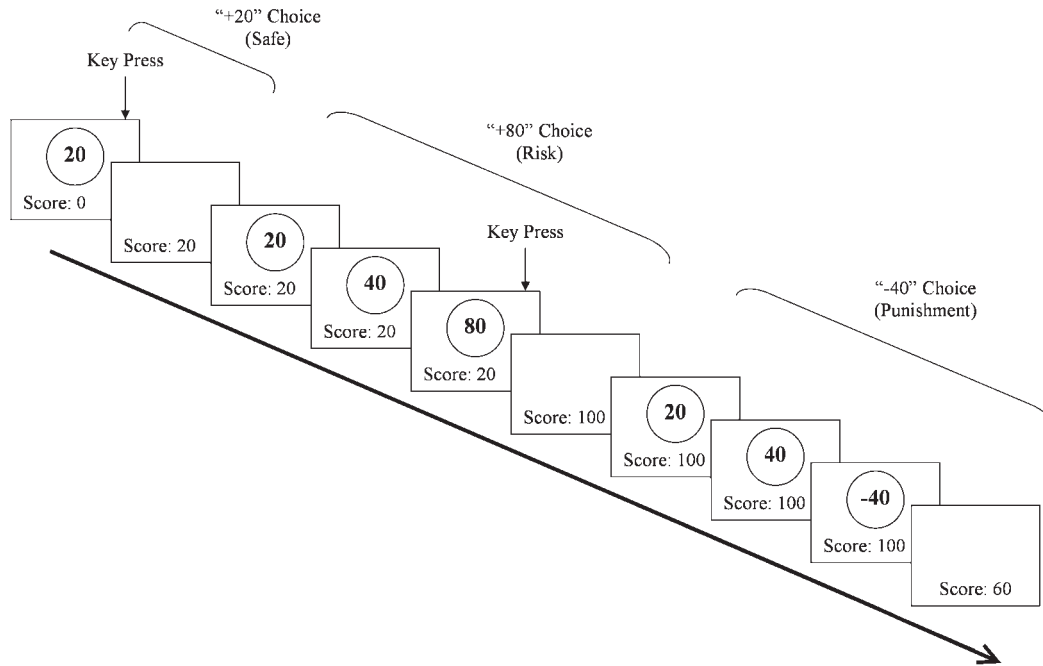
"+20" Choice
(Safe)

Key Press

20
Score: 0

Score: 20

20
Score: 20

"+80" Choice
(Risk)

40
Score: 20

Key Press

80
Score: 20

Score: 100

20
Score: 100

"-40" Choice
(Punishment)

40
Score: 100

-40
Score: 100

Score: 60